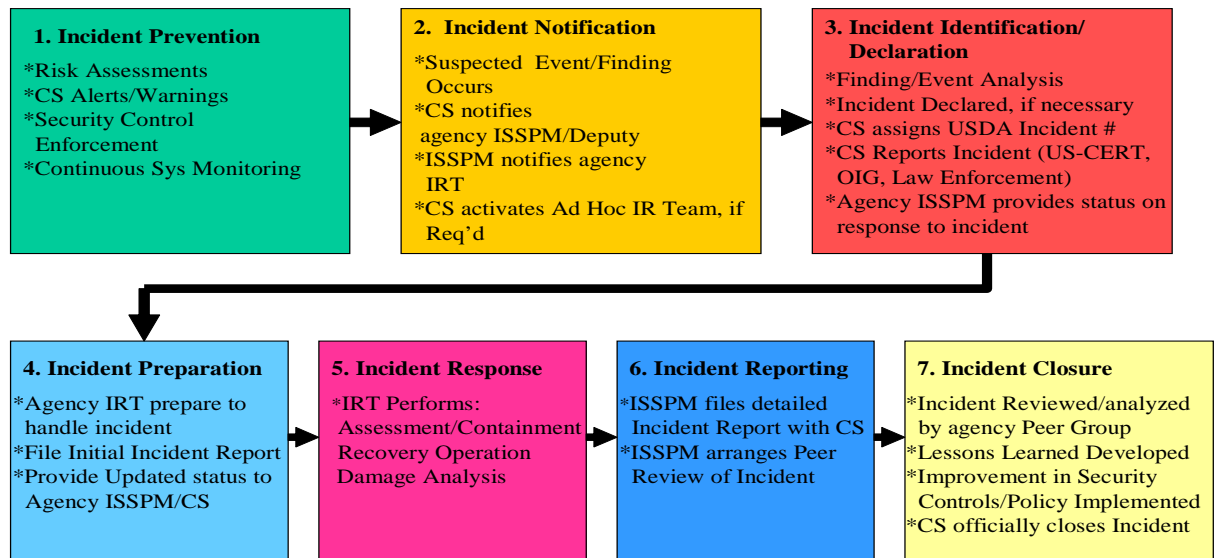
1. Incident Prevention

*Risk Assessments
*CS Alerts/Warnings
*Security Control Enforcement
*Continuous Sys Monitoring

2. Incident Notification

*Suspected Event/Finding Occurs
*CS notifies agency ISSPM/Deputy
*ISSPM notifies agency IRT
*CS activates Ad Hoc IR Team, if Req'd

3. Incident Identification/ Declaration

*Finding/Event Analysis
*Incident Declared, if necessary
*CS assigns USDA Incident #
*CS Reports Incident (US-CERT, OIG, Law Enforcement)
*Agency ISSPM provides status on response to incident

4. Incident Preparation

*Agency IRT prepare to handle incident
*File Initial Incident Report
*Provide Updated status to Agency ISSPM/CS

5. Incident Response

*IRT Performs: Assessment/Containment Recovery Operation Damage Analysis

6. Incident Reporting

*ISSPM files detailed Incident Report with CS
*ISSPM arranges Peer Review of Incident

7. Incident Closure

*Incident Reviewed/analyzed by agency Peer Group
*Lessons Learned Developed
*Improvement in Security Controls/Policy Implemented
*CS officially closes Incident